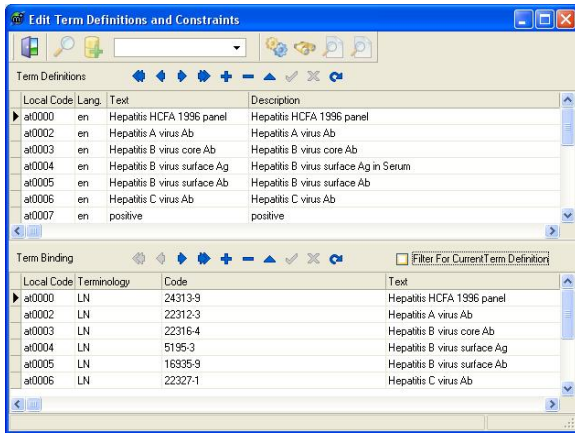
Edit Term Definitions and Constraints

Term Definitions

| Local Code | Lang. | Text | Description |
|---|---|---|---|
| at0000 | en | Hepatitis HCFA 1996 panel | Hepatitis HCFA 1996 panel |
| at0002 | en | Hepatitis A virus Ab | Hepatitis A virus Ab |
| at0003 | en | Hepatitis B virus core Ab | Hepatitis B virus core Ab |
| at0004 | en | Hepatitis B virus surface Ag | Hepatitis B virus surface Ag in Serum |
| at0005 | en | Hepatitis B virus surface Ab | Hepatitis B virus surface Ab |
| at0006 | en | Hepatitis C virus Ab | Hepatitis C virus Ab |
| at0007 | en | positive | positive |

Term Binding

Filter For CurrentTerm Definition

| Local Code | Terminology | Code | Text |
|---|---|---|---|
| at0000 | LN | 24313-9 | Hepatitis HCFA 1996 panel |
| at0002 | LN | 22312-3 | Hepatitis A virus Ab |
| at0003 | LN | 22316-4 | Hepatitis B virus core Ab |
| at0004 | LN | 5195-3 | Hepatitis B virus surface Ag |
| at0005 | LN | 16935-9 | Hepatitis B virus surface Ab |
| at0006 | LN | 22327-1 | Hepatitis C virus Ab |